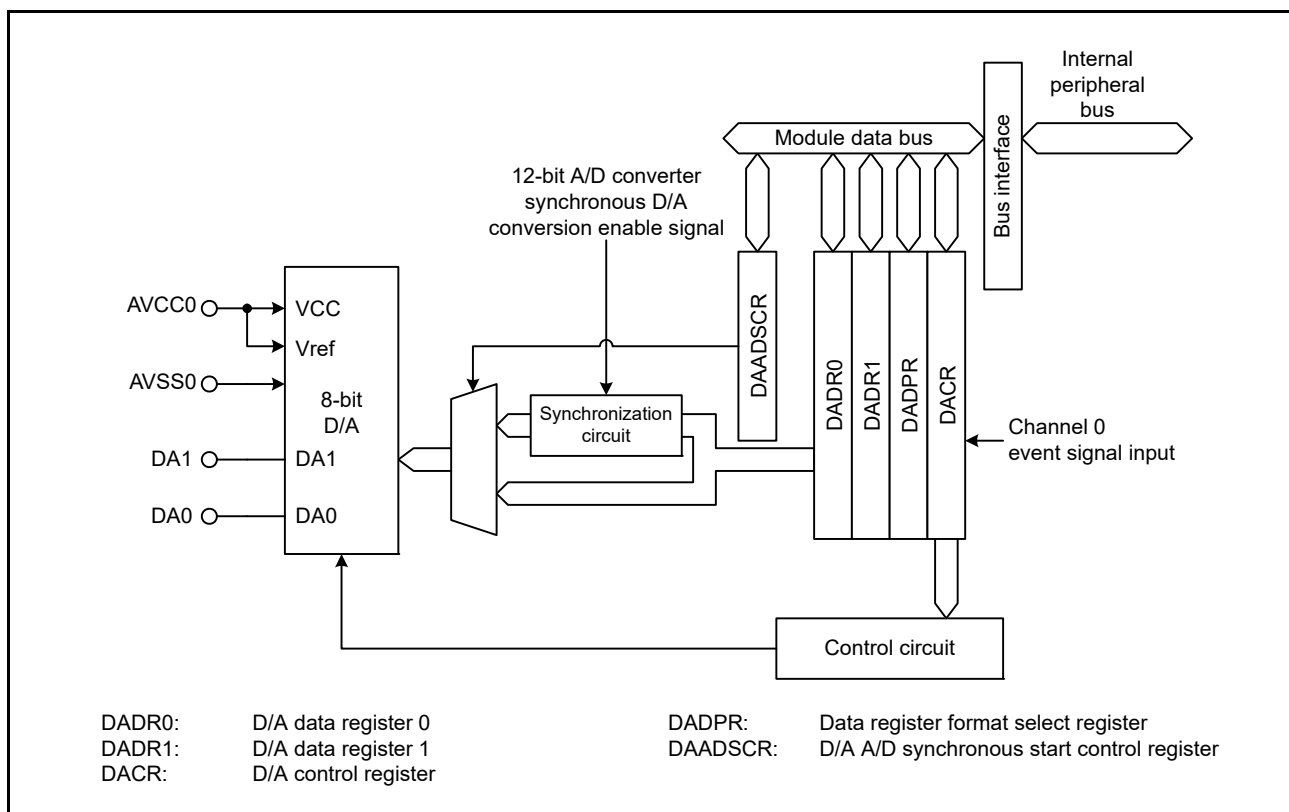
Internal peripheral bus

Module data bus

Bus interface

12-bit A/D converter synchronous D/A conversion enable signal

AVCC0
VCC
Vref
AVSS0
8-bit D/A
DA1
DA1
DA0
DA0

Synchronization circuit

DAADSCR
DADR0
DADR1
DADPR
DACR

Channel 0 event signal input

Control circuit

DADR0: D/A data register 0
DADR1: D/A data register 1
DACR: D/A control register
DADPR: Data register format select register
DAADSCR: D/A A/D synchronous start control register